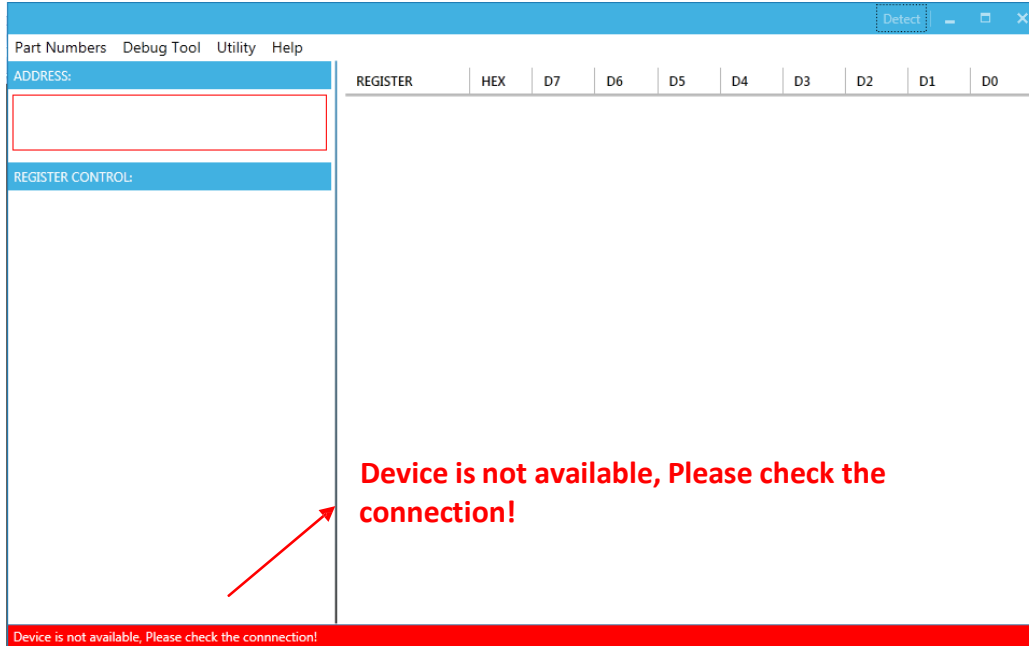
Detect

Part Numbers Debug Tool Utility Help

ADDRESS:

REGISTER CONTROL:

| REGISTER | HEX | D7 | D6 | D5 | D4 | D3 | D2 | D1 | D0 |
|---|---|---|---|---|---|---|---|---|---|

Device is not available, Please check the connection!

Device is not available, Please check the connnection!